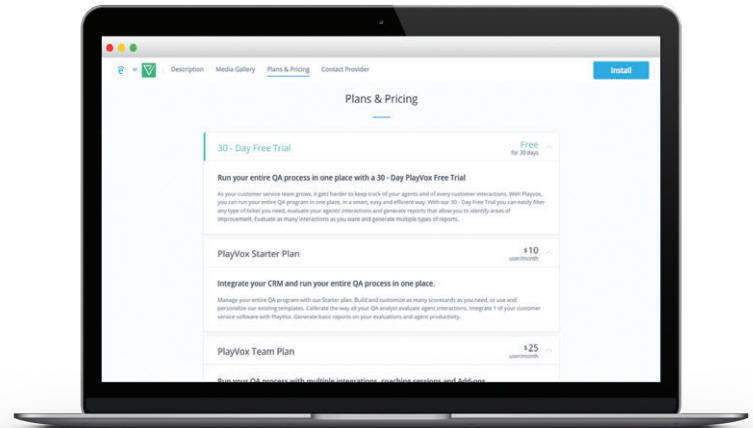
Description Media Gallery Plans & Pricing Contact Provider

Install

Plans & Pricing

30 - Day Free Trial

Free
for 30 days

Run your entire QA process in one place with a 30 - Day PlayVox Free Trial

As your customer service team grows, it gets harder to keep track of your agents and of every customer interactions. With Playvox, you can run your entire QA program in one place, in a smart, easy and efficient way. With our 30 - Day Free Trial you can easily filter any type of ticket you need, evaluate your agents' interactions and generate reports that allow you to identify areas of improvement. Evaluate as many interactions as you want and generate multiple types of reports.

PlayVox Starter Plan

$10
user/month

Integrate your CRM and run your entire QA process in one place.

Manage your entire QA program with our Starter plan. Build and customize as many scorecards as you need, or use and personalize our existing templates. Calibrate the way all your QA analyst evaluate agent interactions. Integrate 1 of your customer service software with PlayVox. Generate basic reports on your evaluations and agent productivity.

PlayVox Team Plan

$25
user/month

Run your QA process with multiple integrations, coaching sessions and Add-ons